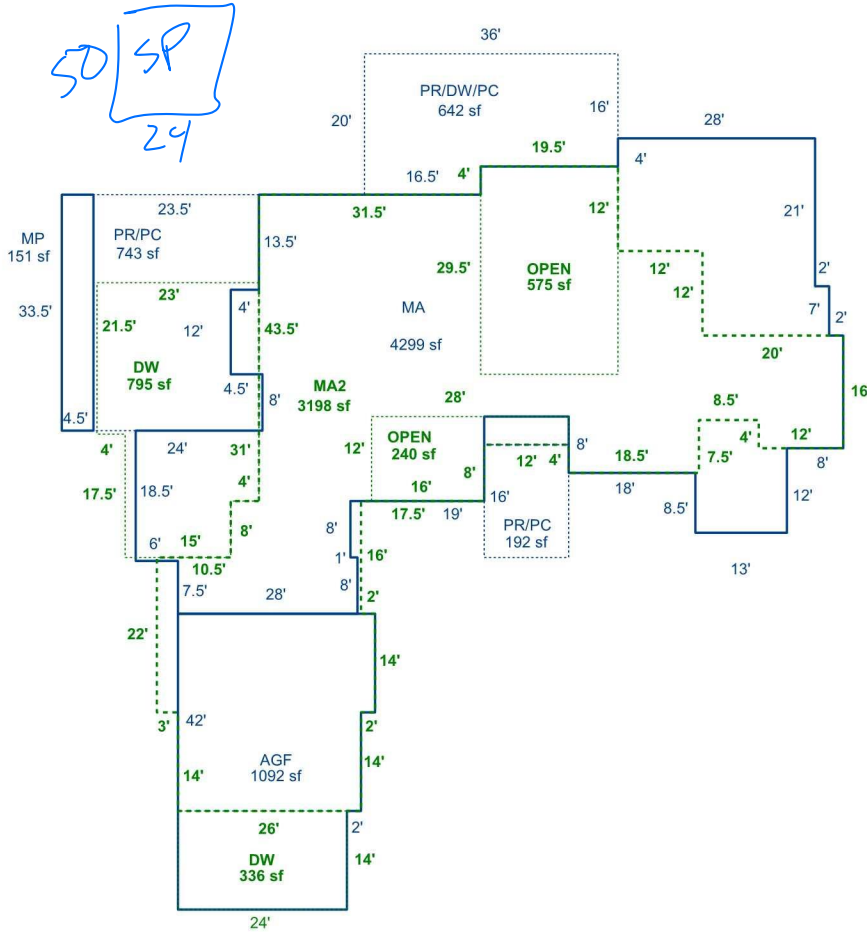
50 SP
24

36'
PR/DW/PC
642 sf
20'
16'
28'
19.5'
4'
16.5'
4'
23.5'
31.5'
12'
21'
MP
151 sf
PR/PC
743 sf
13.5'
29.5'
OPEN
575 sf
12'
2'
12'
33.5'
23'
7'
2'
4'
43.5'
MA
21.5'
12'
4299 sf
20'
DW
795 sf
16
4.5'
MA2
3198 sf
8'
28'
8.5'
4.5'
4'
12'
24'
31'
OPEN
240 sf
8'
12'
4'
18.5'
7.5'
8'
4'
12'
17.5'
18.5'
8'
4'
16'
16'
18'
8'
17.5'
19'
8.5'
12'
8'
6'
15'
PR/PC
192 sf
10.5'
1'
16'
13'
7.5'
28'
8'
2'
22'
14'
3'
42'
2'
14'
14'
AGF
1092 sf
26'
2'
DW
336 sf
14'
24'